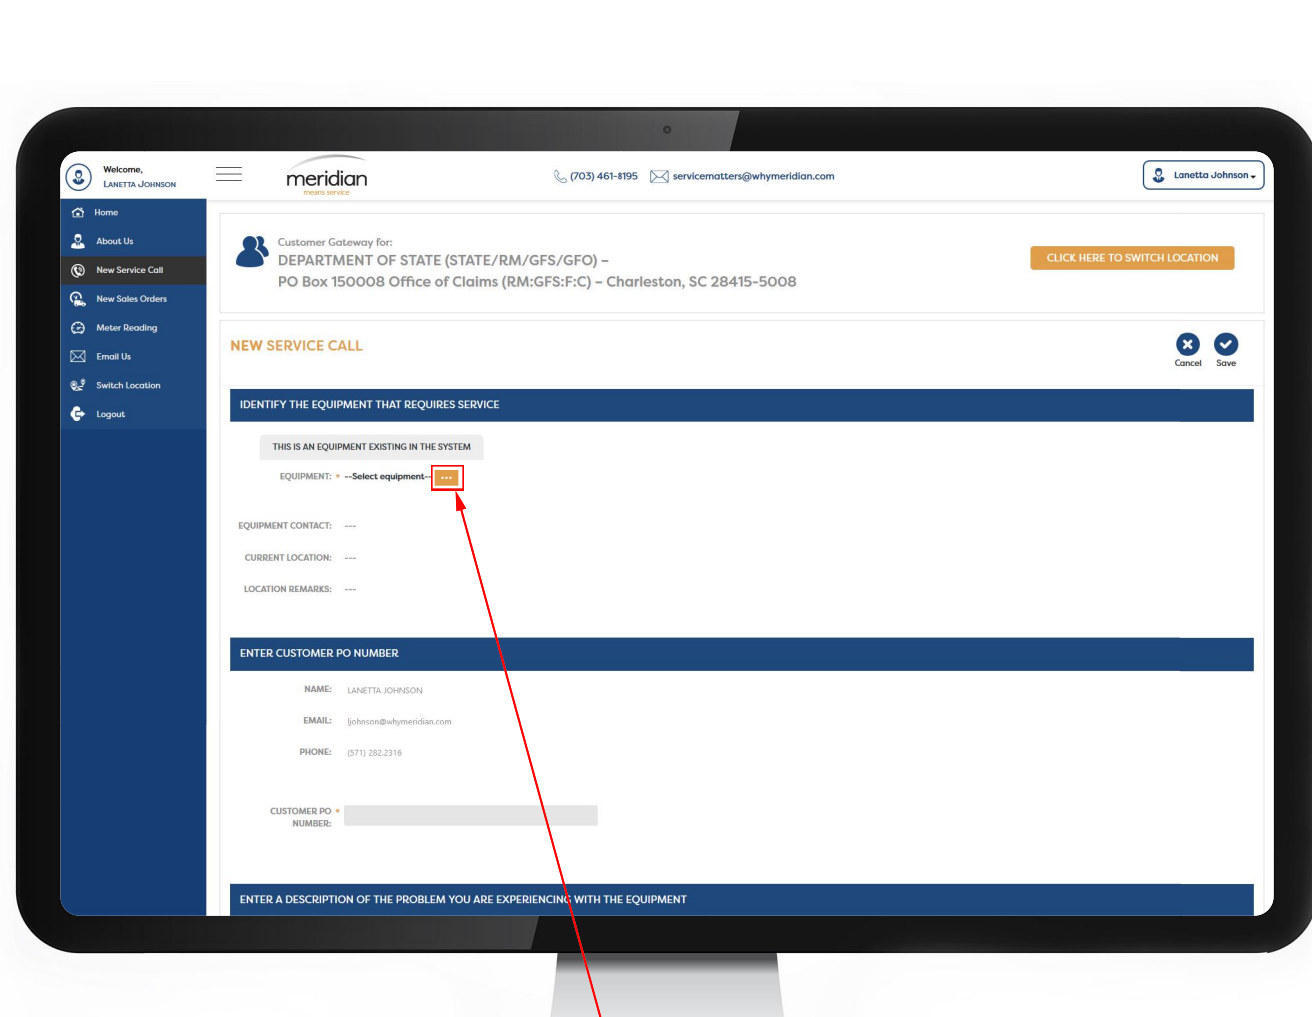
Welcome,
Lanetta Johnson

meridian
means service

(703) 461-8195 servicematters@whymeridian.com

Lanetta Johnson

Home
About Us
New Service Call
New Sales Orders
Meter Reading
Email Us
Switch Location
Logout

Customer Gateway for:
DEPARTMENT OF STATE (STATE/RM/GFS/GFO) –
PO Box 150008 Office of Claims (RM:GFS:F:C) – Charleston, SC 28415-5008

CLICK HERE TO SWITCH LOCATION

NEW SERVICE CALL

Cancel Save

IDENTIFY THE EQUIPMENT THAT REQUIRES SERVICE

THIS IS AN EQUIPMENT EXISTING IN THE SYSTEM

EQUIPMENT: * --Select equipment-- ...

EQUIPMENT CONTACT: ---

CURRENT LOCATION: ---

LOCATION REMARKS: ---

ENTER CUSTOMER PO NUMBER

NAME: LANETTA JOHNSON

EMAIL: ljohnson@whymeridian.com

PHONE: (571) 282.2316

CUSTOMER PO NUMBER: *

ENTER A DESCRIPTION OF THE PROBLEM YOU ARE EXPERIENCING WITH THE EQUIPMENT